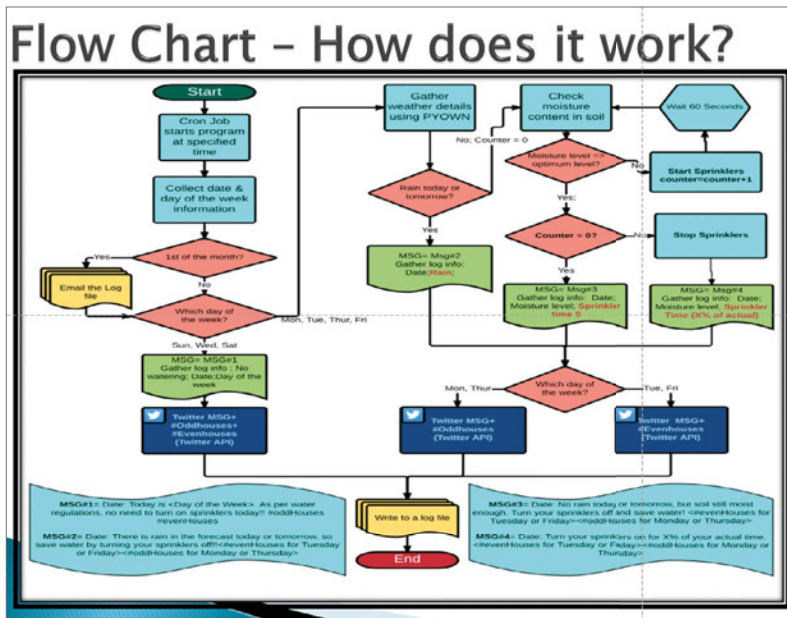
Flow Chart – How does it work?

Start

Cron Job starts program at specified time

Collect date & day of the week information

1st of the month?

Yes

Email the Log file

No

Which day of the week?

Mon, Tue, Thur, Fri

Sun, Wed, Sat

MSG= MSG#1
Gather log info : No watering; Date;Day of the week

Twitter MSG+ #Oddhouses+ #Evenhouses (Twitter API)

Gather weather details using PYOWN

Rain today or tomorrow?

No; Counter = 0

Yes

MSG= Msg#2
Gather log info: Date;Rain;

Check moisture content in soil

Moisture level => optimum level?

No

Yes;

Start Sprinklers counter=counter+1

Wait 60 Seconds

Counter = 0?

No

Stop Sprinklers

Yes

MSG= Msg#3
Gather log info: Date; Moisture level; Sprinkler time 0

MSG= Msg#4
Gather log info: Date; Moisture level; Sprinkler Time (X% of actual)

Which day of the week?

Mon, Thur

Tue, Fri

Twitter MSG+ #Oddhouses (Twitter API)

Twitter MSG+ #Evenhouses (Twitter API)

MSG#1= Date: Today is <Day of the Week> As per water regulations, no need to turn on sprinklers today!! #oddHouses #evenHouses

MSG#2= Date: There is rain in the forecast today or tomorrow, so save water by turning your sprinklers off!!<#evenHouses for Tuesday or Friday><#oddHouses for Monday or Thursday>

Write to a log file

End

MSG#3= Date: No rain today or tomorrow, but soil still moist enough. Turn your sprinklers off and save water! <#evenHouses for Tuesday or Friday><#oddHouses for Monday or Thursday>

MSG#4= Date: Turn your sprinklers on for X% of your actual time. <#evenHouses for Tuesday or Friday><#oddHouses for Monday or Thursday>